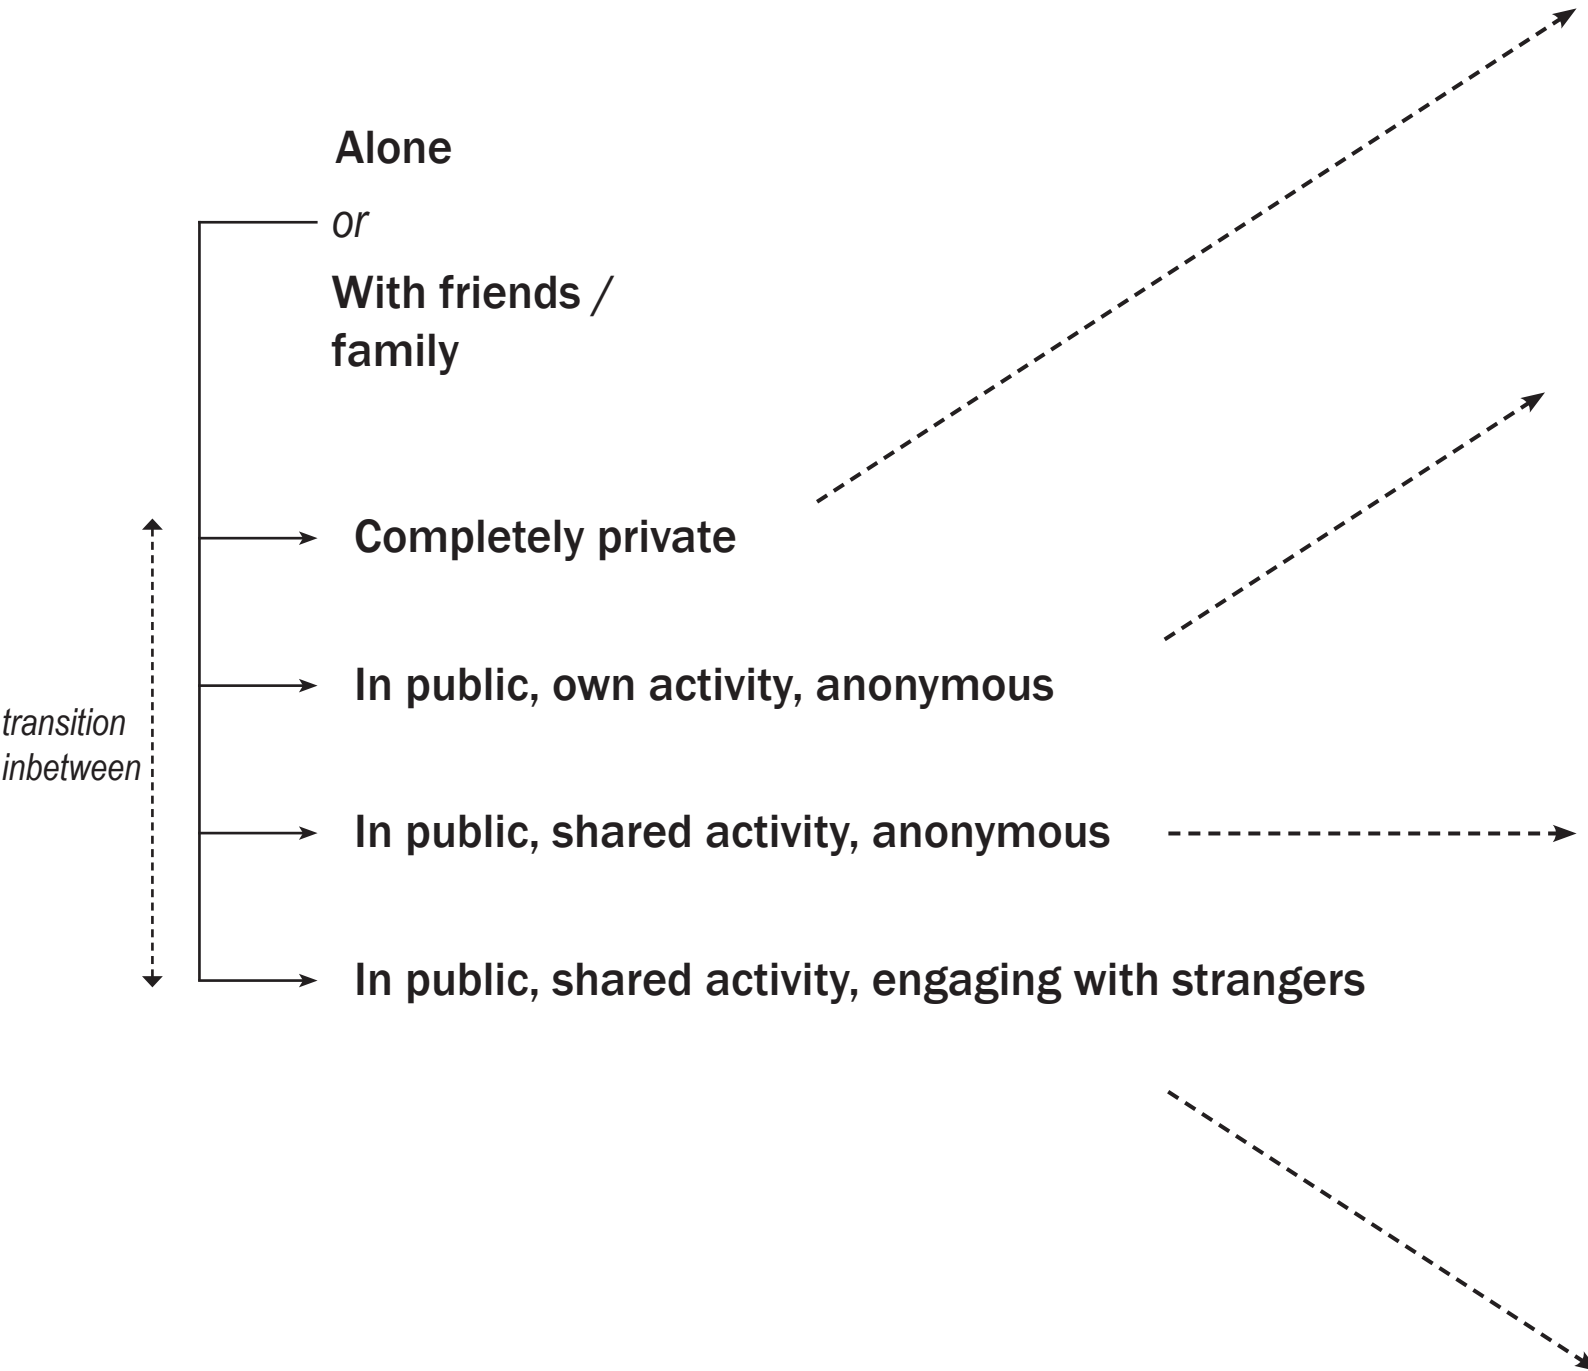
Alone

or

With friends / family

Completely private

In public, own activity, anonymous

In public, shared activity, anonymous

In public, shared activity, engaging with strangers

transition inbetween